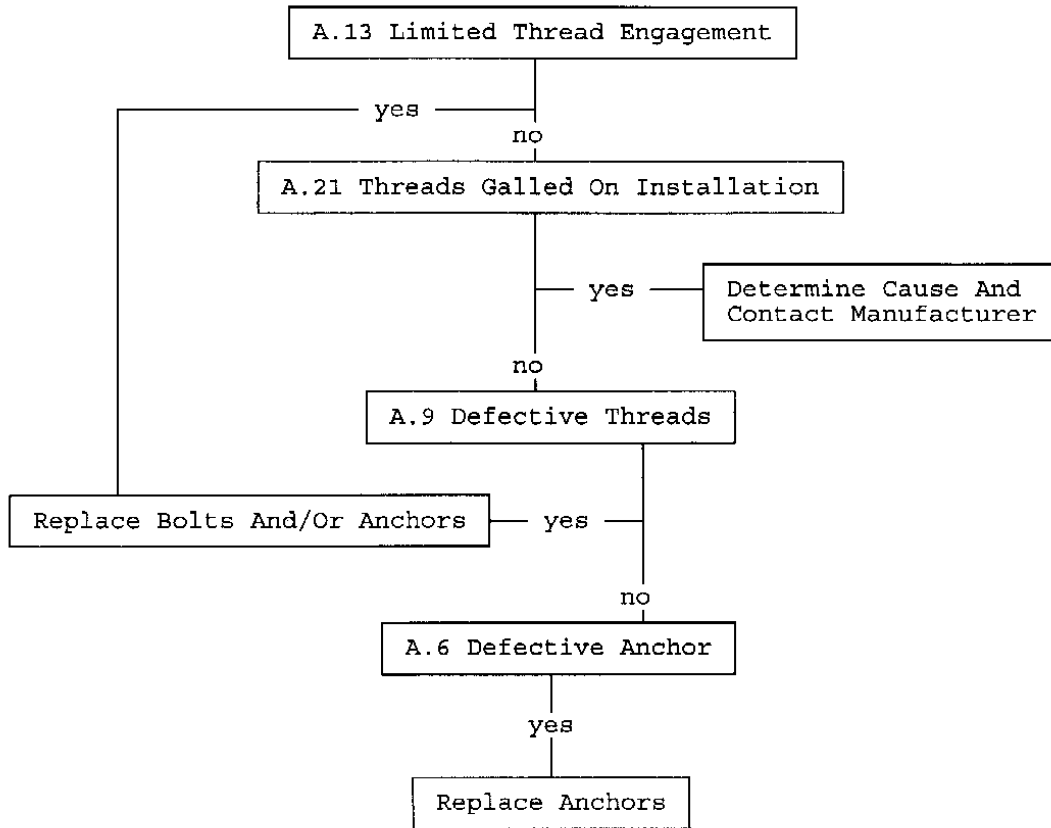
A.13 Limited Thread Engagement

yes

no

A.21 Threads Galled On Installation

yes

Determine Cause And Contact Manufacturer

no

A.9 Defective Threads

Replace Bolts And/Or Anchors

yes

no

A.6 Defective Anchor

yes

Replace Anchors